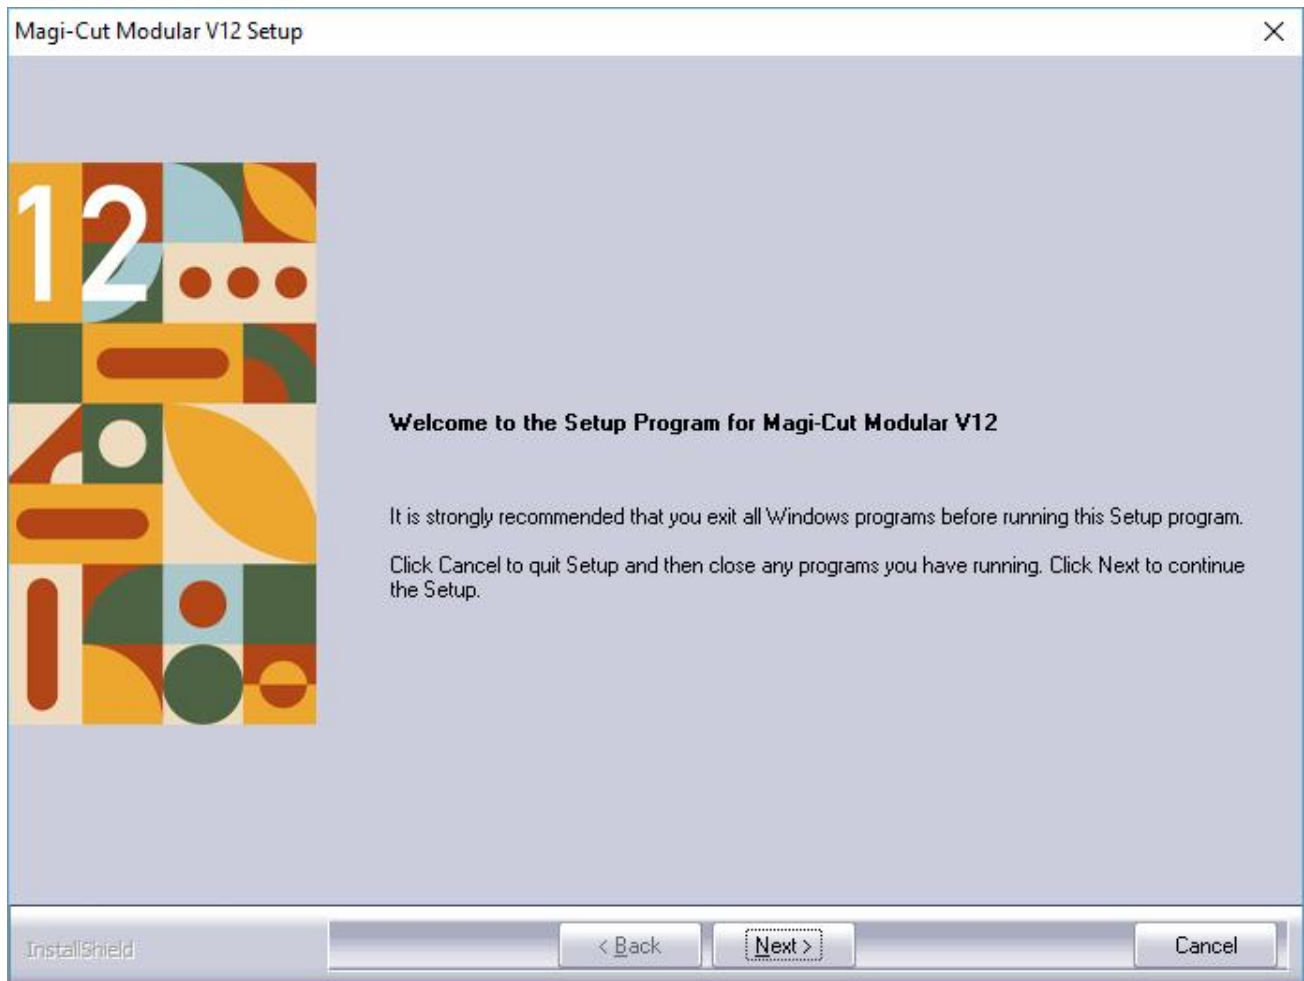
Magi-Cut Modular V12 Setup

12

Welcome to the Setup Program for Magi-Cut Modular V12

It is strongly recommended that you exit all Windows programs before running this Setup program.

Click Cancel to quit Setup and then close any programs you have running. Click Next to continue the Setup.

InstallShield

< Back

Next >

Cancel